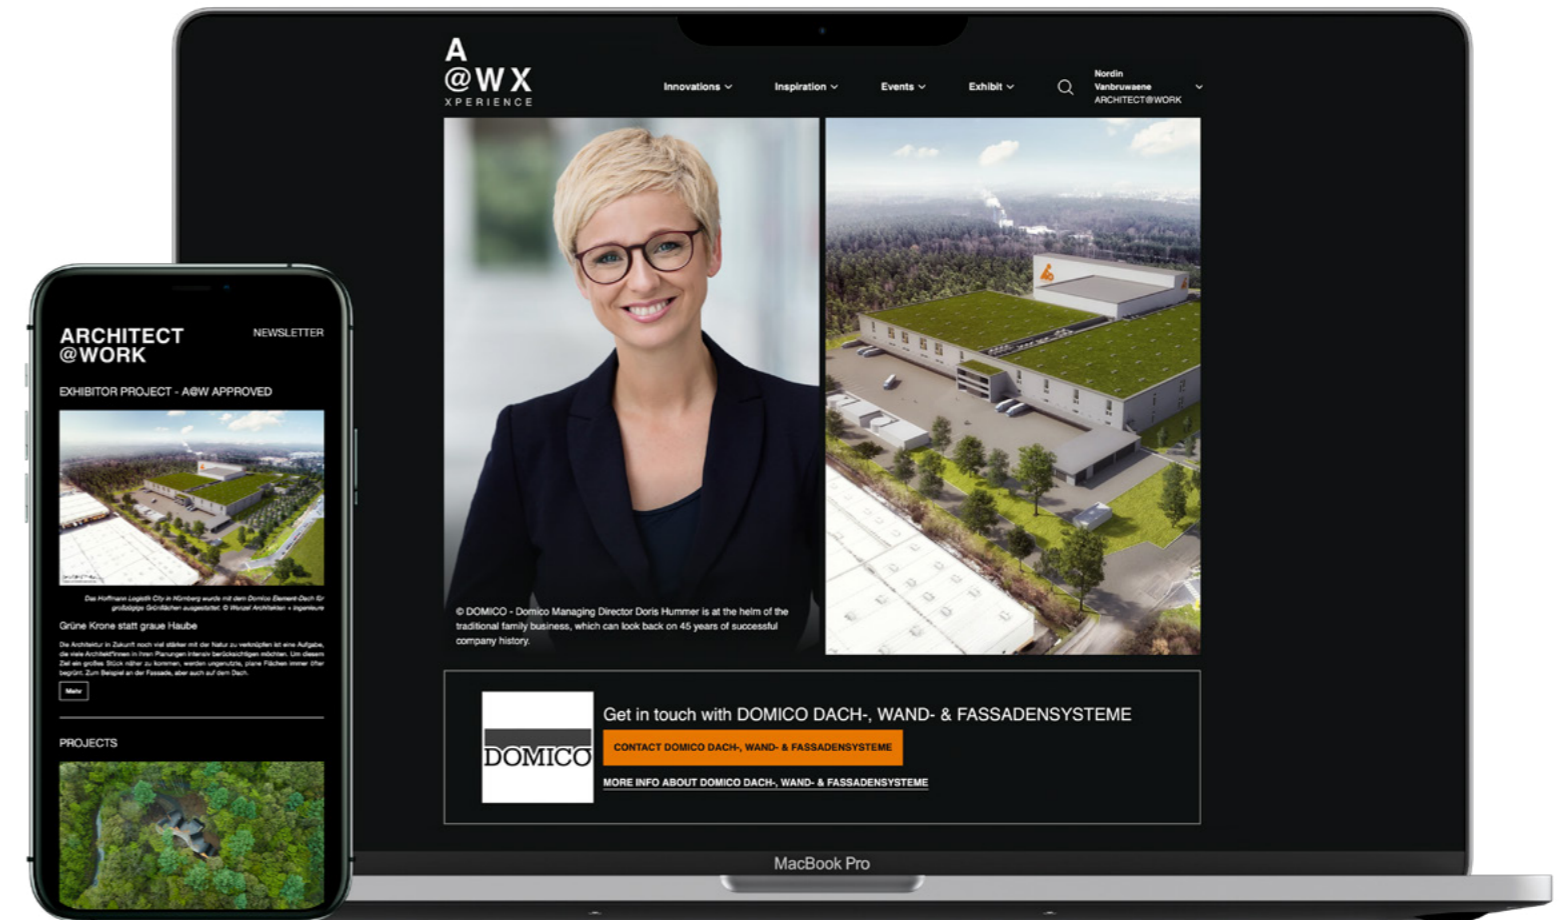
ARCHITECT
@WORK

NEWSLETTER

EXHIBITOR PROJECT - A@W APPROVED

Das Hoffmann Logistik City in Nürnberg wurde mit dem Domico Element-Dach für großzügige Grünflächen ausgestattet. © Wenzel Architekten + Ingenieure

Grüne Krone statt graue Haube

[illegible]

Mehr

PROJECTS

A
@WX
XPERIENCE

Innovations Inspiration Events Exhibit

Nordin Vanbruwaene ARCHITECT@WORK

© DOMICO - Domico Managing Director Doris Hummer is at the helm of the traditional family business, which can look back on 45 years of successful company history.

DOMICO

Get in touch with DOMICO DACH-, WAND- & FASSADENSYSTEME

CONTACT DOMICO DACH-, WAND- & FASSADENSYSTEME

MORE INFO ABOUT DOMICO DACH-, WAND- & FASSADENSYSTEME

MacBook Pro